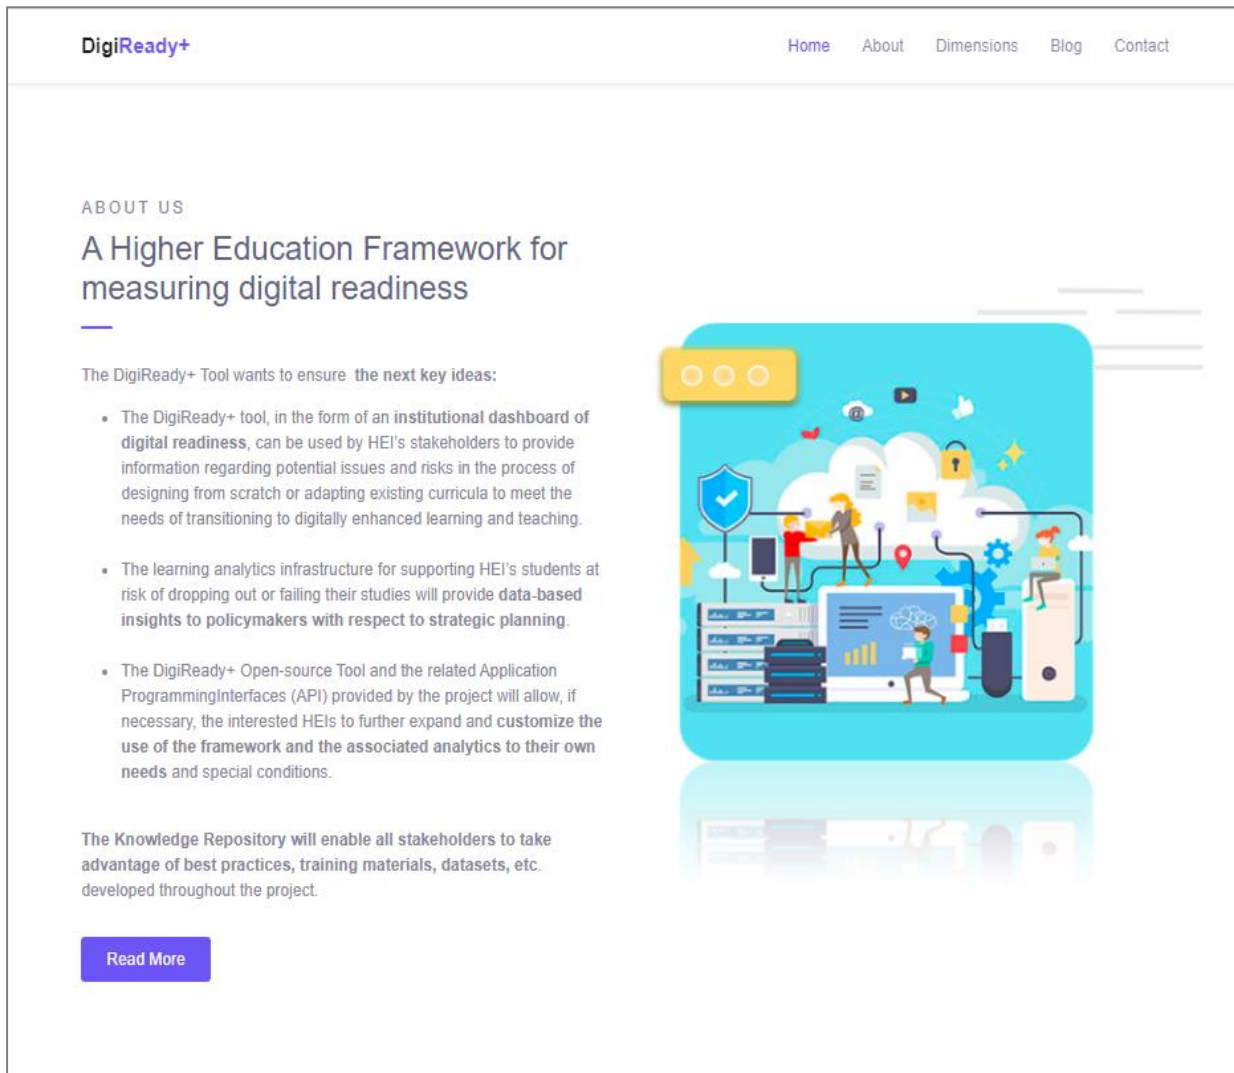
DigiReady+

Home About Dimensions Blog Contact

ABOUT US

A Higher Education Framework for measuring digital readiness

The DigiReady+ Tool wants to ensure the next key ideas:

- The DigiReady+ tool, in the form of an institutional dashboard of digital readiness, can be used by HEI's stakeholders to provide information regarding potential issues and risks in the process of designing from scratch or adapting existing curricula to meet the needs of transitioning to digitally enhanced learning and teaching.

- The learning analytics infrastructure for supporting HEI's students at risk of dropping out or failing their studies will provide data-based insights to policymakers with respect to strategic planning.

- The DigiReady+ Open-source Tool and the related Application ProgrammingInterfaces (API) provided by the project will allow, if necessary, the interested HEIs to further expand and customize the use of the framework and the associated analytics to their own needs and special conditions.

The Knowledge Repository will enable all stakeholders to take advantage of best practices, training materials, datasets, etc. developed throughout the project.

Read More